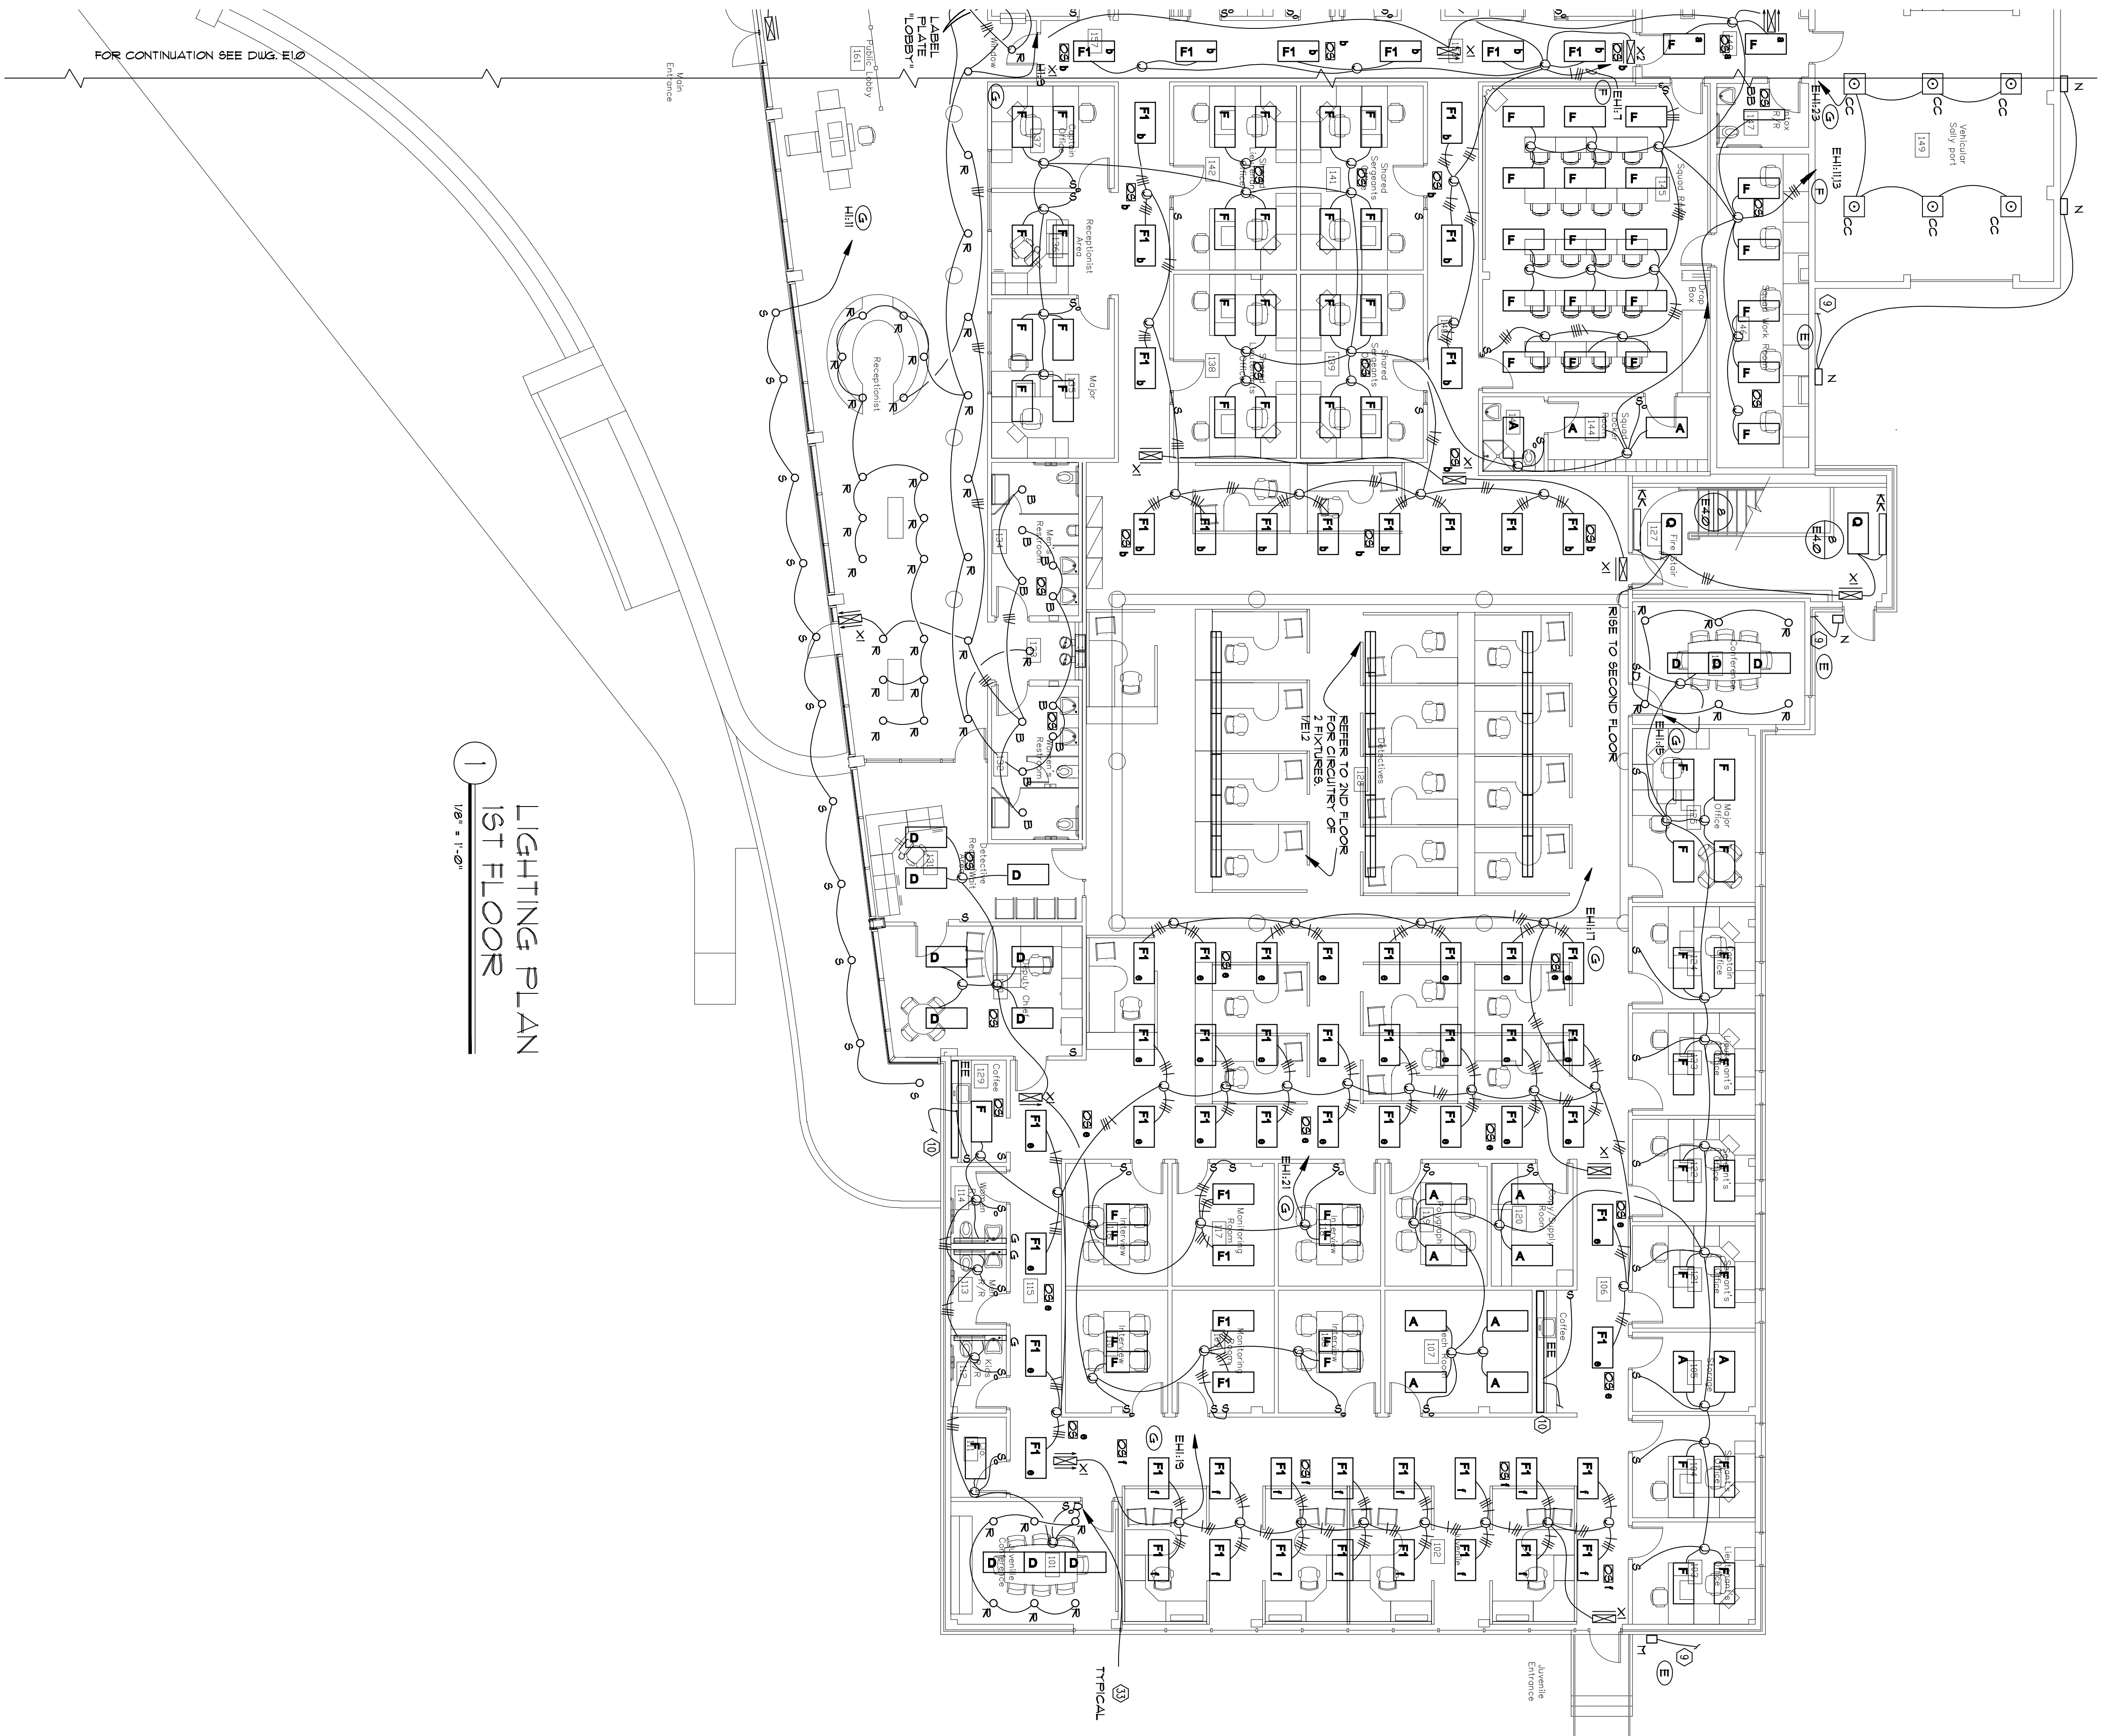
FOR CONTINUATION SEE DWG. E1.0

LABEL PLATE "LOBBY"

Main Entrance

Public Lobby 161

Receptionist

Receptionist Area

Captain Office 137

Major

Men's Restroom

Women's Restroom

Detective Reception Wait 131

Deputy Chief

Coffee 129

Women 114

M/R 113

Kids R/R 112

Juvenile Conference 101

Shared Sergeants 142

Shared Sergeants 141

Shared Sergeants 138

Shared Sergeants 139

Squad Room 145

Squad Leader Room 144

Drop Box

Squad Work Room 146

Vehicular Sally port 149

Fire Stair 127

Conference

Detectives 128

REFER TO 2ND FLOOR FOR CIRCUITRY OF 2 FIXTURES 1/E1.2

RISE TO SECOND FLOOR

Major Office

Captain Office

Lieutenant's Office

Sergeant's Office

Storage

Interview

Monitoring Room 117

Polygraph

Copy/Supply Room 120

Tech Room 107

Coffee

106

102

115

Juvenile Entrance

TYPICAL

33

10

9

EHI:11

EHI:7

EHI:23

EHI:13

EHI:15

EHI:17

EHI:21

EHI:19

E4.0

1
LIGHTING PLAN
1ST FLOOR
1/8" = 1'-0"